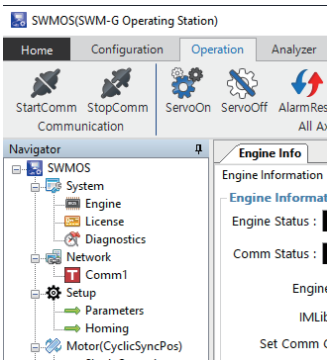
SWMOS(SWM-G Operating Station)

Home
Configuration
Operation
Analyzer

StartComm
StopComm
Communication
ServoOn
ServoOff
AlarmRes
All Ax

Navigator

SWMOS
System
Engine
License
Diagnostics
Network
Comm1
Setup
Parameters
Homing
Motor(CyclicSyncPos)

Engine Info
Engine Information
Engine Informat
Engine Status :
Comm Status :
Engine
IMLib
Set Comm